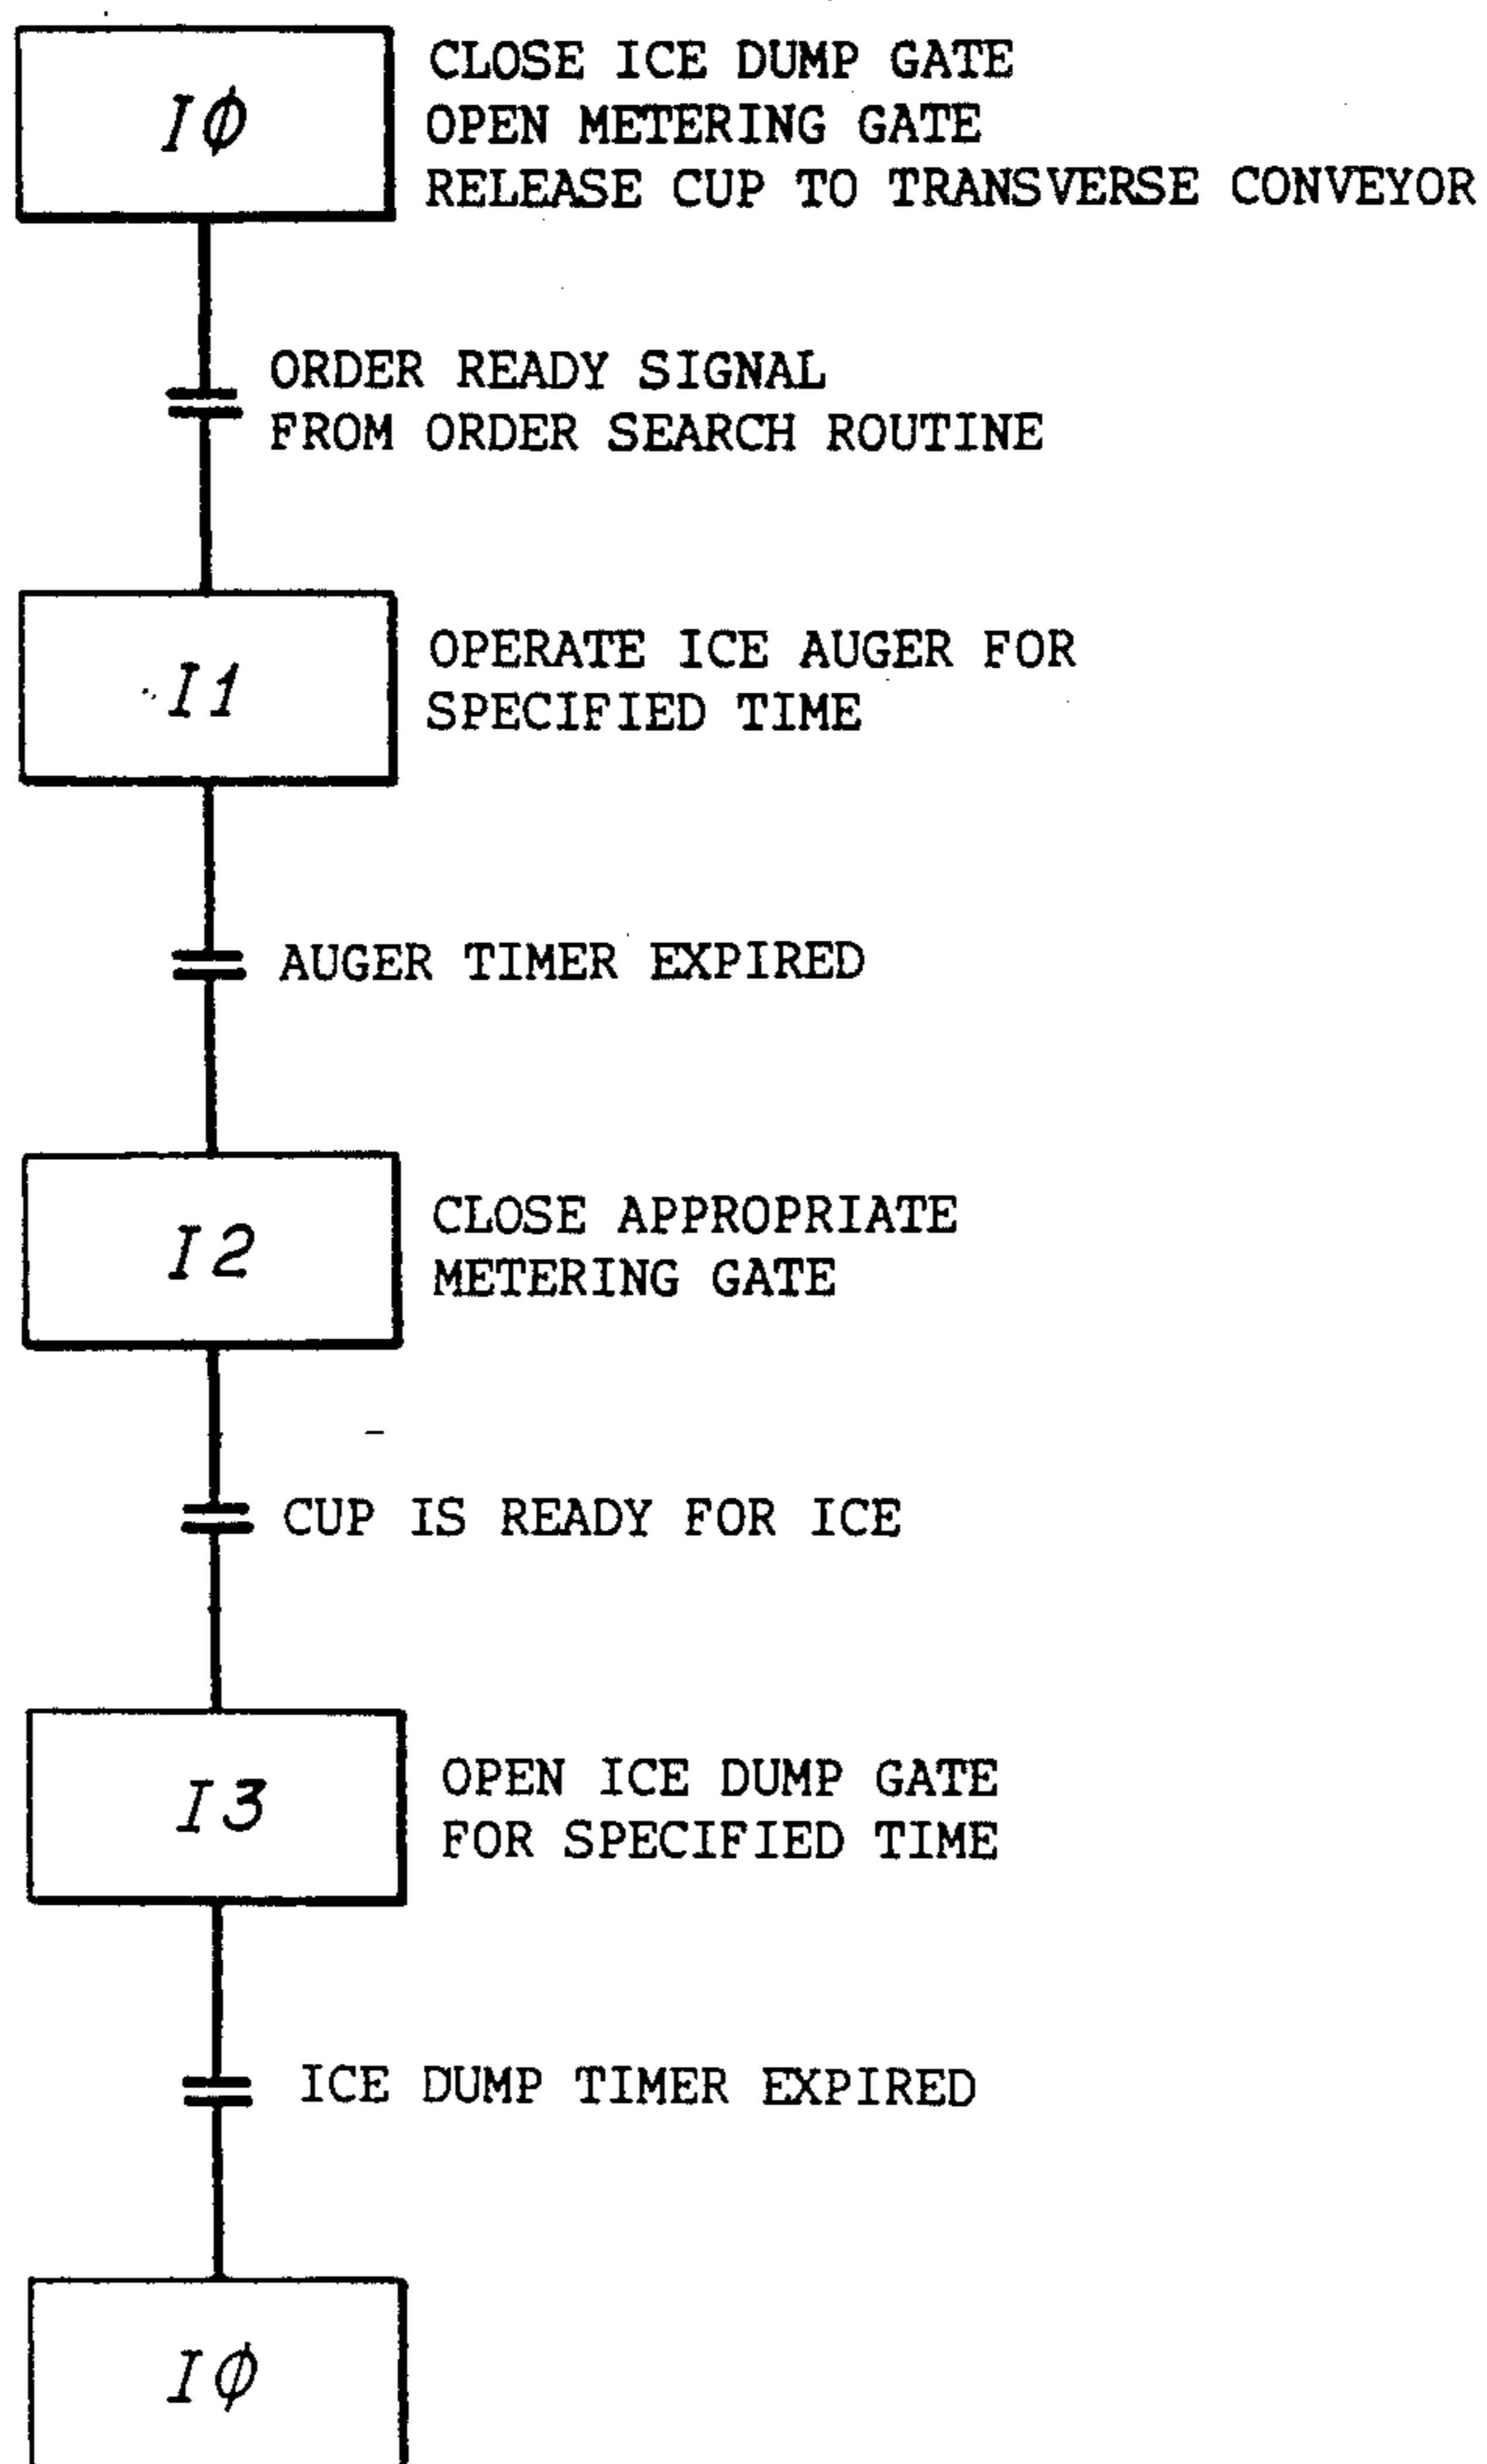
I$\phi$

CLOSE ICE DUMP GATE
OPEN METERING GATE
RELEASE CUP TO TRANSVERSE CONVEYOR

ORDER READY SIGNAL
FROM ORDER SEARCH ROUTINE

I1

OPERATE ICE AUGER FOR
SPECIFIED TIME

AUGER TIMER EXPIRED

I2

CLOSE APPROPRIATE
METERING GATE

CUP IS READY FOR ICE

I3

OPEN ICE DUMP GATE
FOR SPECIFIED TIME

ICE DUMP TIMER EXPIRED

I$\phi$